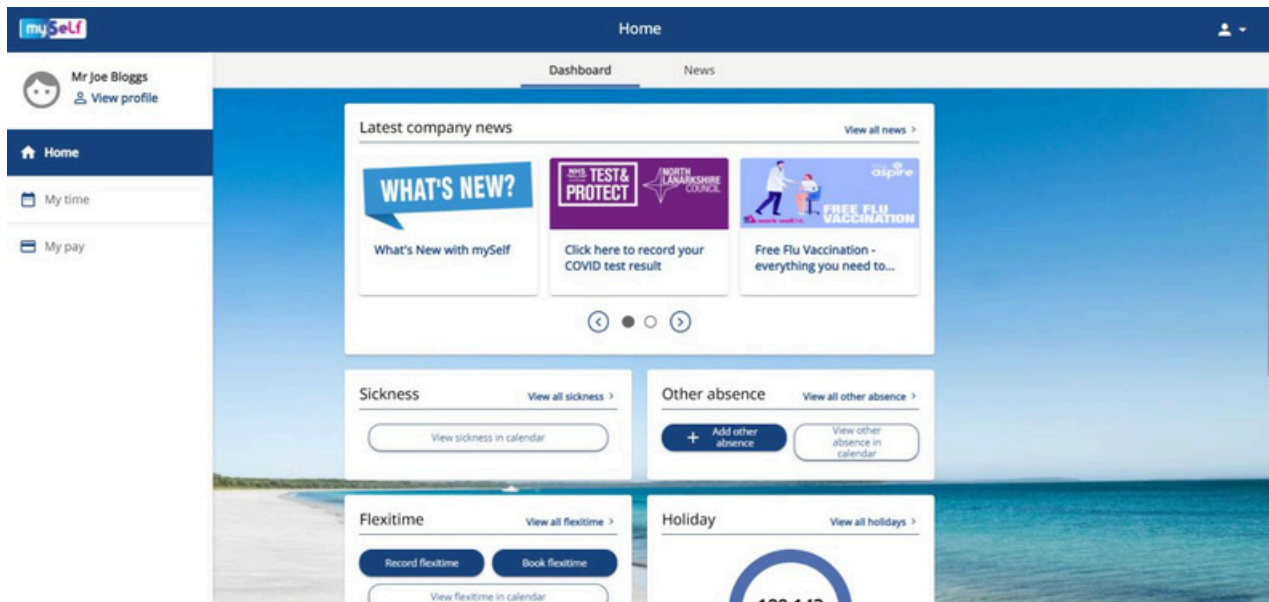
mySelf

Home

Mr Joe Bloggs
View profile

Home
My time
My pay

Dashboard
News

Latest company news
View all news >

WHAT'S NEW?
What's New with mySelf

NHS TEST & PROTECT
NORTH LANARKSHIRE COUNCIL
Click here to record your COVID test result

aspire
FREE FLU VACCINATION
Free Flu Vaccination - everything you need to...

Sickness
View all sickness >
View sickness in calendar

Other absence
View all other absence >
+ Add other absence
View other absence in calendar

Flexitime
View all flexitime >
Record flexitime
Book flexitime
View flexitime in calendar

Holiday
View all holidays >
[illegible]